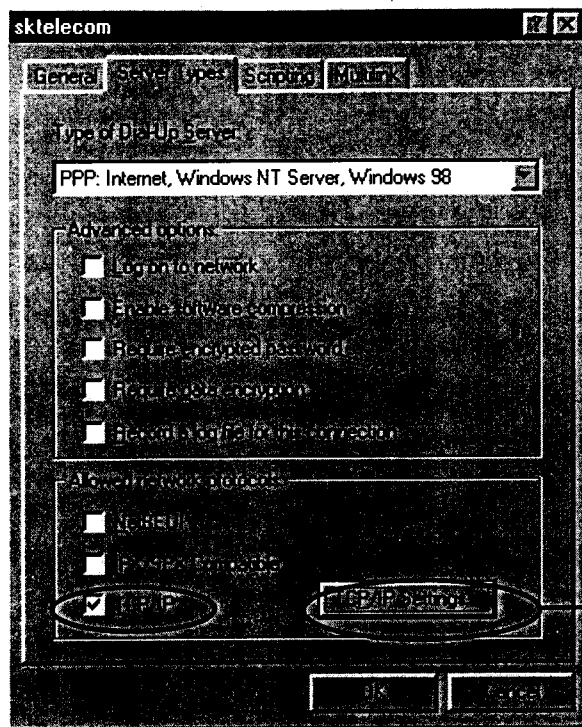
sktelecom

General | Server Types | Scripting | Multilink

Type of Dial-Up Server:

PPP: Internet, Windows NT Server, Windows 98

Advanced options:

Log on to network

Enable software compression

Require encrypted password

Require data encryption

Record a log file for this connection

Allowed network protocols:

NetBEUI

IPX/SPX Compatible

TCP/IP

TCP/IP Settings...

OK

Cancel